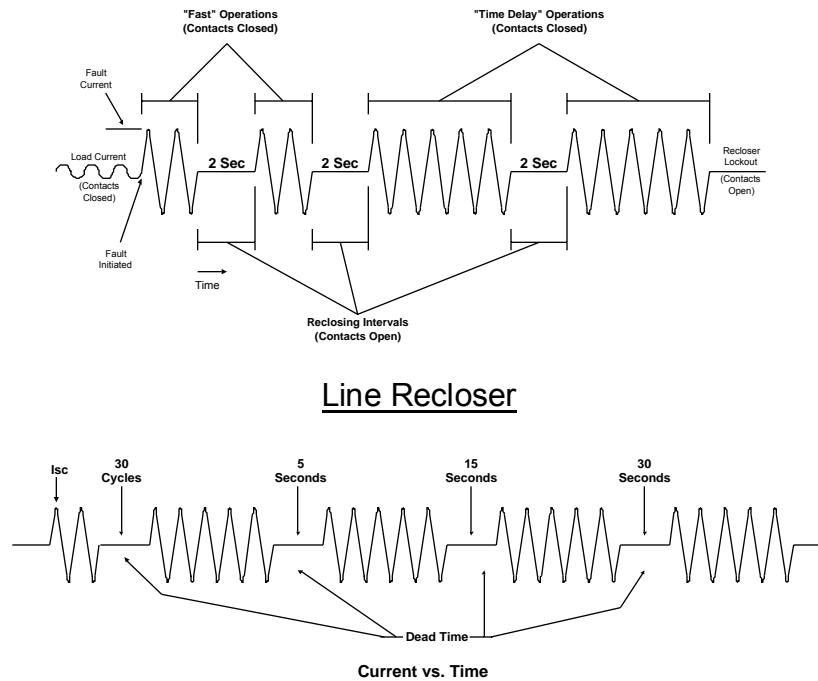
"Fast" Operations
(Contacts Closed)

"Time Delay" Operations
(Contacts Closed)

Fault Current

Load Current
(Contacts Closed)

Fault Initiated

2 Sec

2 Sec

2 Sec

Recloser Lockout
(Contacts Open)

Time

Reclosing Intervals
(Contacts Open)

Line Recloser

Isc

30 Cycles

5 Seconds

15 Seconds

30 Seconds

Dead Time

Current vs. Time